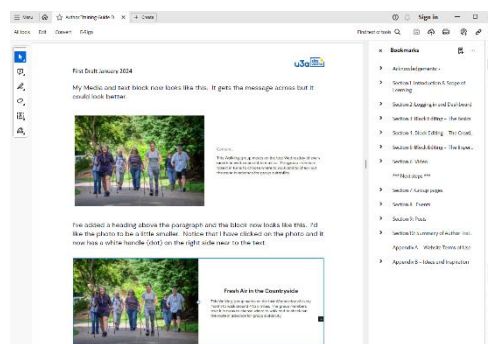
Menu | Author Training Guide 3 | + Create | Sign in

All tools | Edit | Convert | E-Sign | Find text or tools

First Draft January 2024

u3a

My Media and text block now looks like this. It gets the message across but it could look better.

Caption

This Walking group meets on the last Wednesday of every month at 10.30 am at the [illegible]. The group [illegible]

I've added a heading above the paragraph and the block now looks like this. I'd like the photo to be a little smaller. Notice that I have clicked on the photo and it now has a white handle (dot) on the right side near to the text.

Fresh Air in the Countryside

This Walking group meets on the last Wednesday of every month at 10.30 am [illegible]

Bookmarks

Acknowledgements

Section 1 Introduction & Scope of Learning

Section 2 Logging in and Dashboard

Section 3 Block Editing – The basics

Section 4 Block Editing – The Cont...

Section 5 Block Editing – The layout...

Section 6 Video

*** Next steps ***

Section 7 Group pages

Section 8 Events

Section 9 Posts

Section 10 Summary of Author Inst...

Appendix A – Website Terms of Use

Appendix B – Ideas and Inspiration